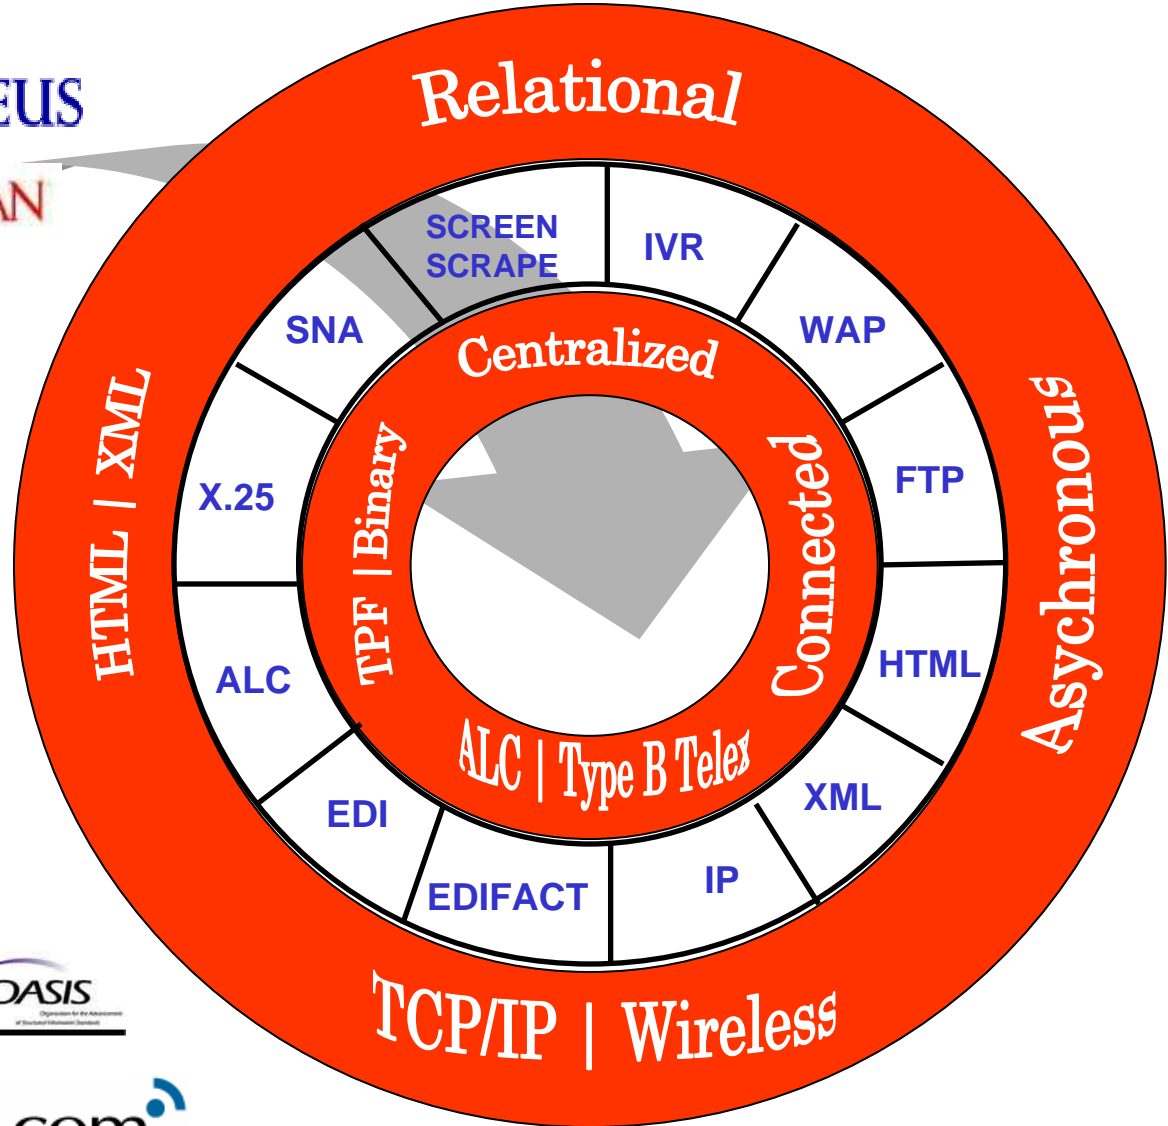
EUS
AN

Relational

HTML | XML

Asychronous

TCP/IP | Wireless

SCREEN SCRAPE

IVR

WAP

FTP

HTML

XML

IP

EDIFACT

EDI

ALC

X.25

SNA

Centralized

Connected

ALC | Type B Telex

TPF | Binary

OASIS

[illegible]

com